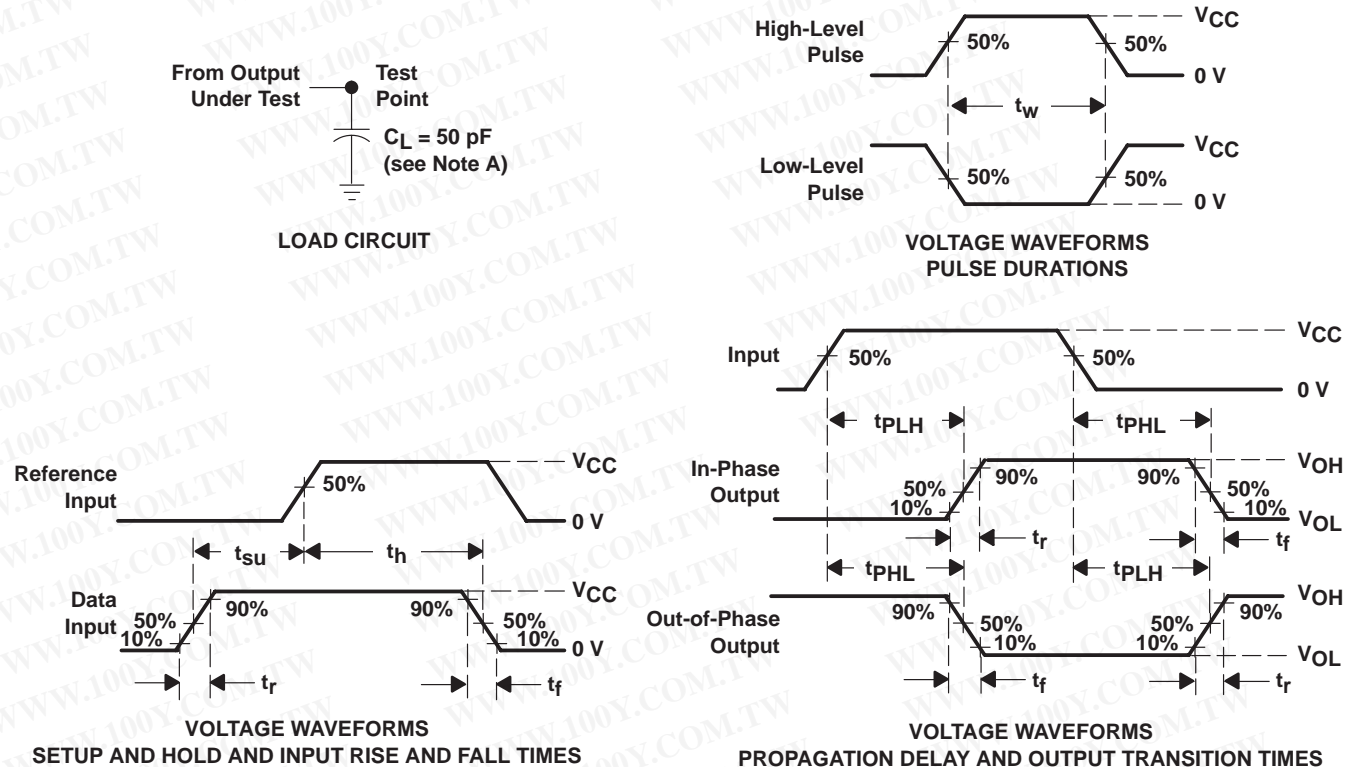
From Output Under Test

Test Point

$C_L$ = 50 pF (see Note A)

LOAD CIRCUIT

High-Level Pulse

50%

50%

$V_{CC}$

0 V

$t_w$

Low-Level Pulse

50%

50%

$V_{CC}$

0 V

VOLTAGE WAVEFORMS PULSE DURATIONS

Input

50%

50%

$V_{CC}$

0 V

$t_{PLH}$

$t_{PHL}$

Reference Input

50%

$V_{CC}$

0 V

$t_{su}$

$t_h$

Data Input

50%

10%

90%

90%

50%

10%

$V_{CC}$

0 V

$t_r$

$t_f$

VOLTAGE WAVEFORMS SETUP AND HOLD AND INPUT RISE AND FALL TIMES

In-Phase Output

50%

10%

90%

90%

50%

10%

$V_{OH}$

$V_{OL}$

$t_r$

$t_f$

$t_{PHL}$

$t_{PLH}$

Out-of-Phase Output

90%

50%

10%

50%

10%

90%

$V_{OH}$

$V_{OL}$

$t_f$

$t_r$

VOLTAGE WAVEFORMS PROPAGATION DELAY AND OUTPUT TRANSITION TIMES

WWW.100Y.COM.TW